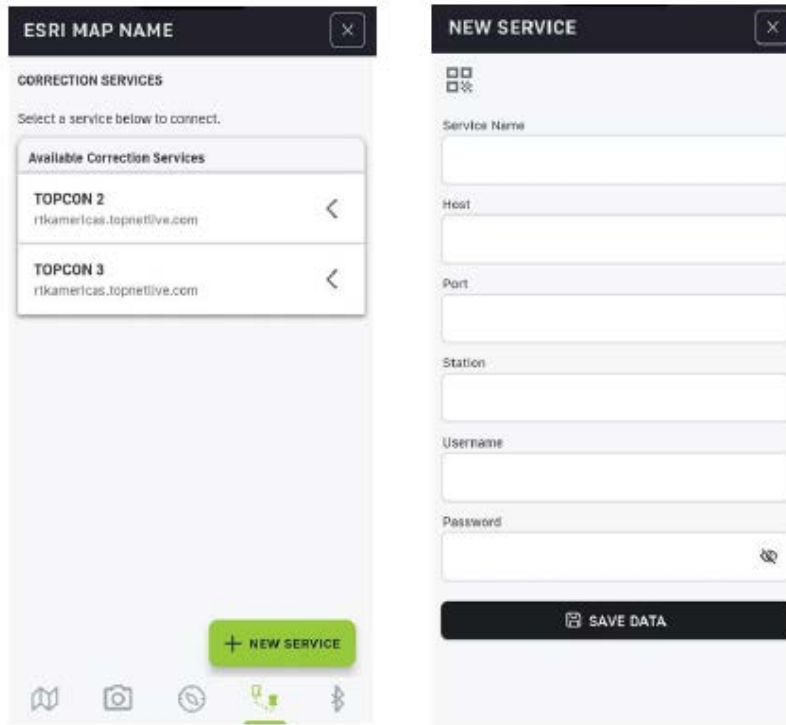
ESRI MAP NAME

CORRECTION SERVICES

Select a service below to connect.

Available Correction Services

TOPCON 2
rtkamericas.topnetlive.com

TOPCON 3
rtkamericas.topnetlive.com

+ NEW SERVICE

NEW SERVICE

Service Name

Host

Port

Station

Username

Password

SAVE DATA